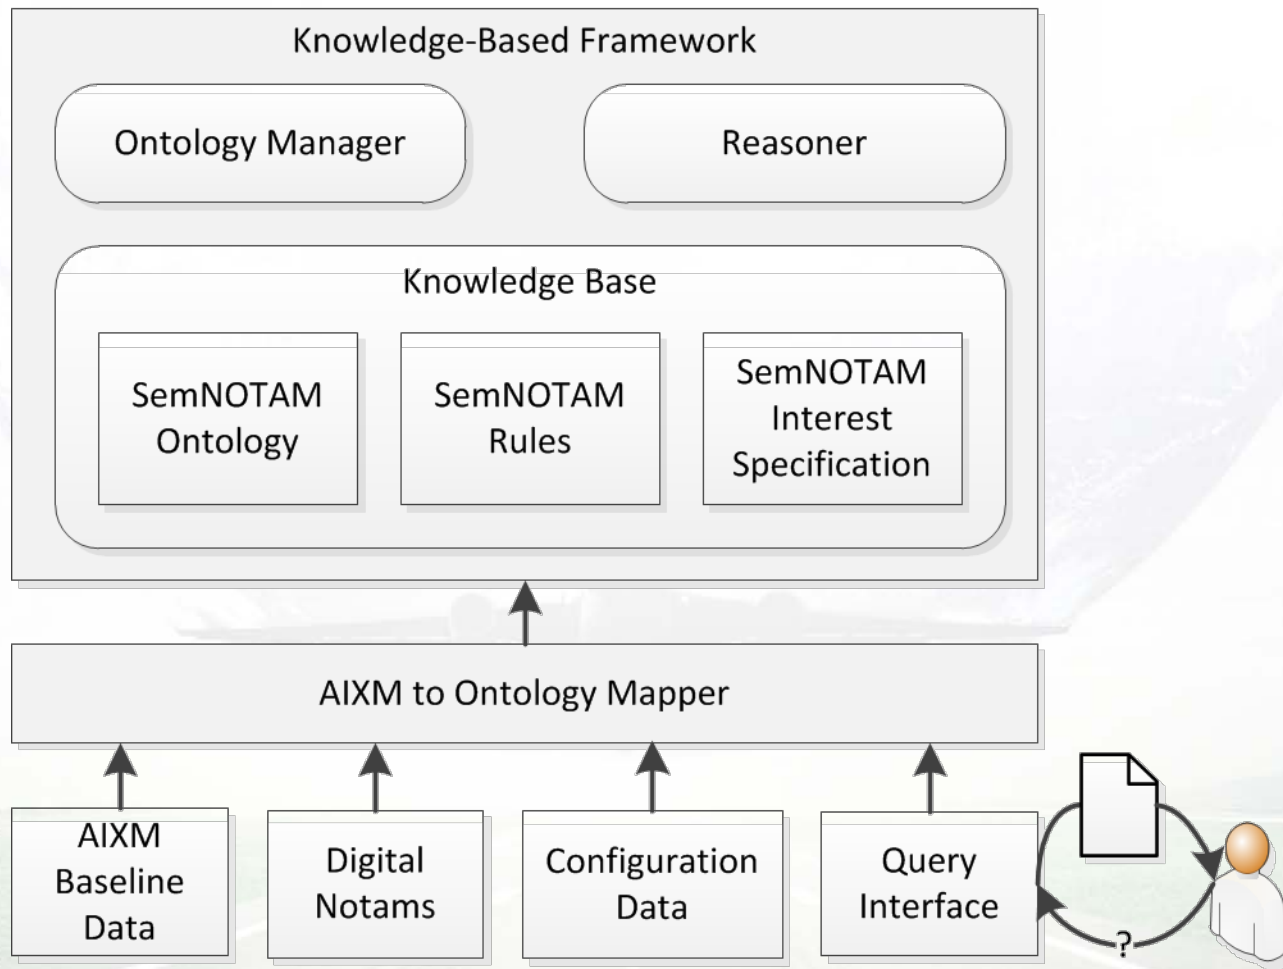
Knowledge-Based Framework

Ontology Manager

Reasoner

Knowledge Base

SemNOTAM Ontology

SemNOTAM Rules

SemNOTAM Interest Specification

AIXM to Ontology Mapper

AIXM Baseline Data

Digital Notams

Configuration Data

Query Interface

?